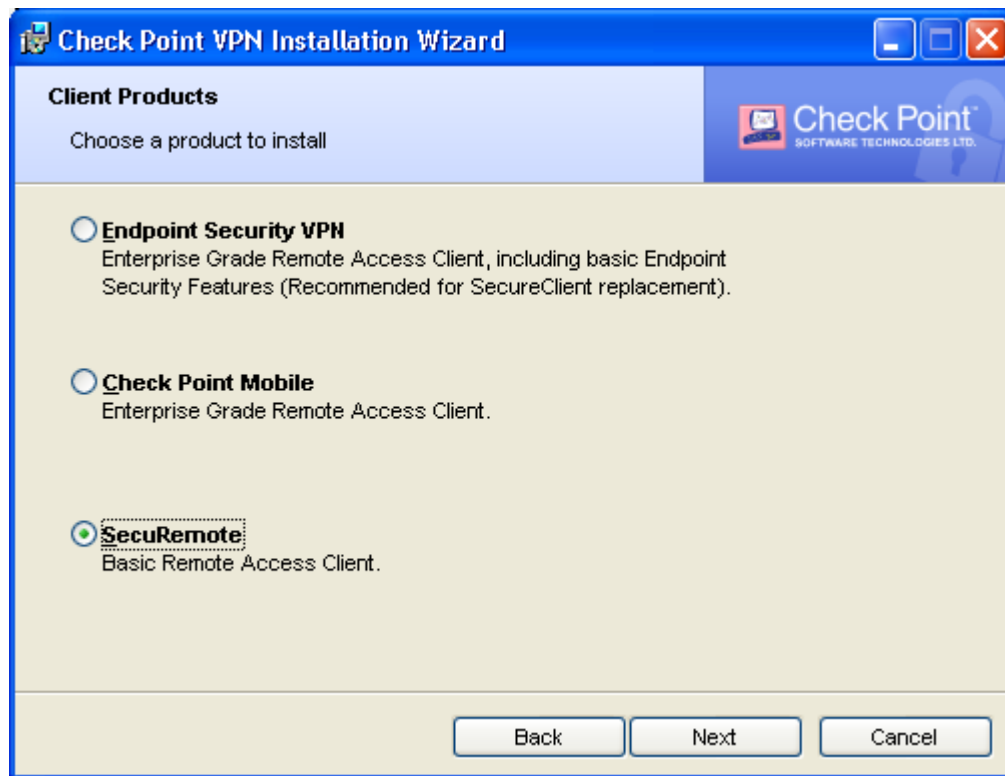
Check Point VPN Installation Wizard

Client Products

Choose a product to install

Check Point™
SOFTWARE TECHNOLOGIES LTD.

Endpoint Security VPN
Enterprise Grade Remote Access Client, including basic Endpoint Security Features (Recommended for SecureClient replacement).

Check Point Mobile
Enterprise Grade Remote Access Client.

SecuRemote
Basic Remote Access Client.

Back | Next | Cancel